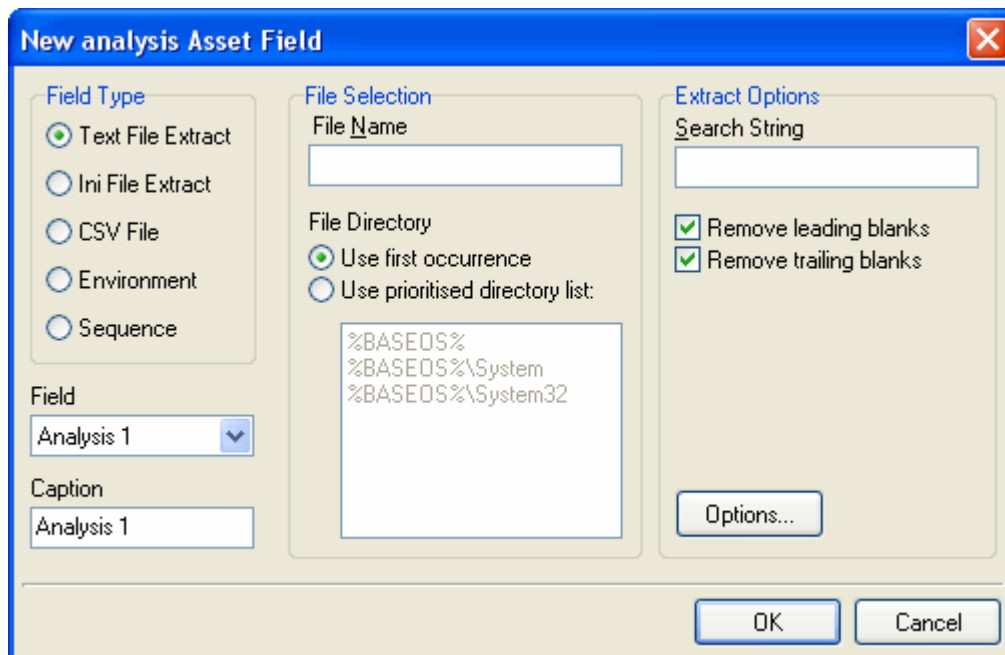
New analysis Asset Field

Field Type
Text File Extract
Ini File Extract
CSV File
Environment
Sequence

Field
Analysis 1

Caption
Analysis 1

File Selection
File Name

File Directory
Use first occurrence
Use prioritised directory list:

%BASEOS%
%BASEOS%\System
%BASEOS%\System32

Extract Options
Search String

Remove leading blanks
Remove trailing blanks

Options...

OK
Cancel